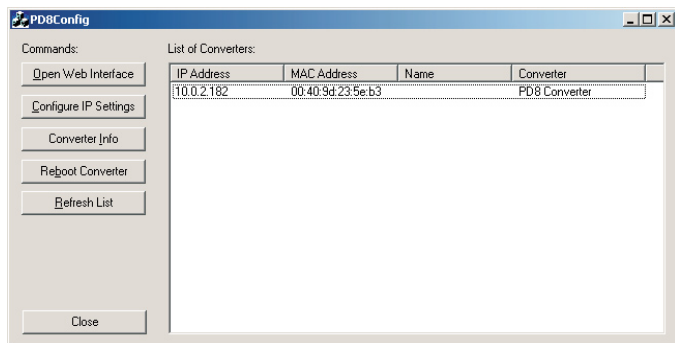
PD8Config

Commands:

Open Web Interface

Configure IP Settings

Converter Info

Reboot Converter

Refresh List

Close

List of Converters:

| IP Address | MAC Address | Name | Converter |
|---|---|---|---|
| 10.0.2.182 | 00:40:9d:23:5e:b3 | | PD8 Converter |